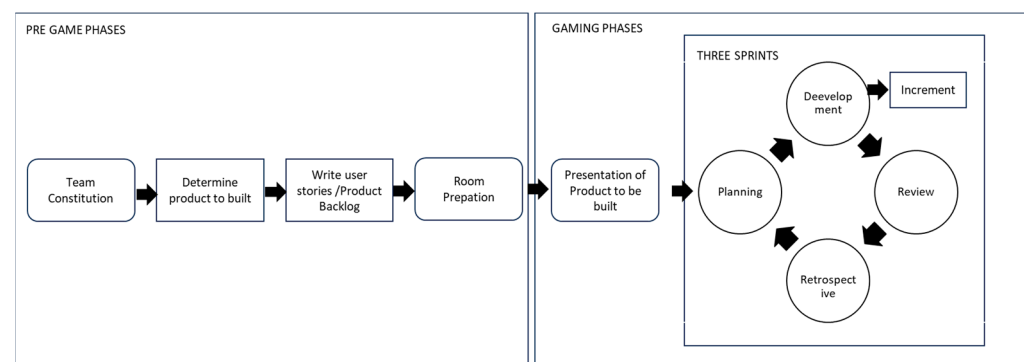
PRE GAME PHASES

Team Constitution

Determine product to built

Write user stories /Product Backlog

Room Prepation

GAMING PHASES

Presentation of Product to be built

THREE SPRINTS

Deevelop ment

Increment

Review

Retrospect ive

Planning